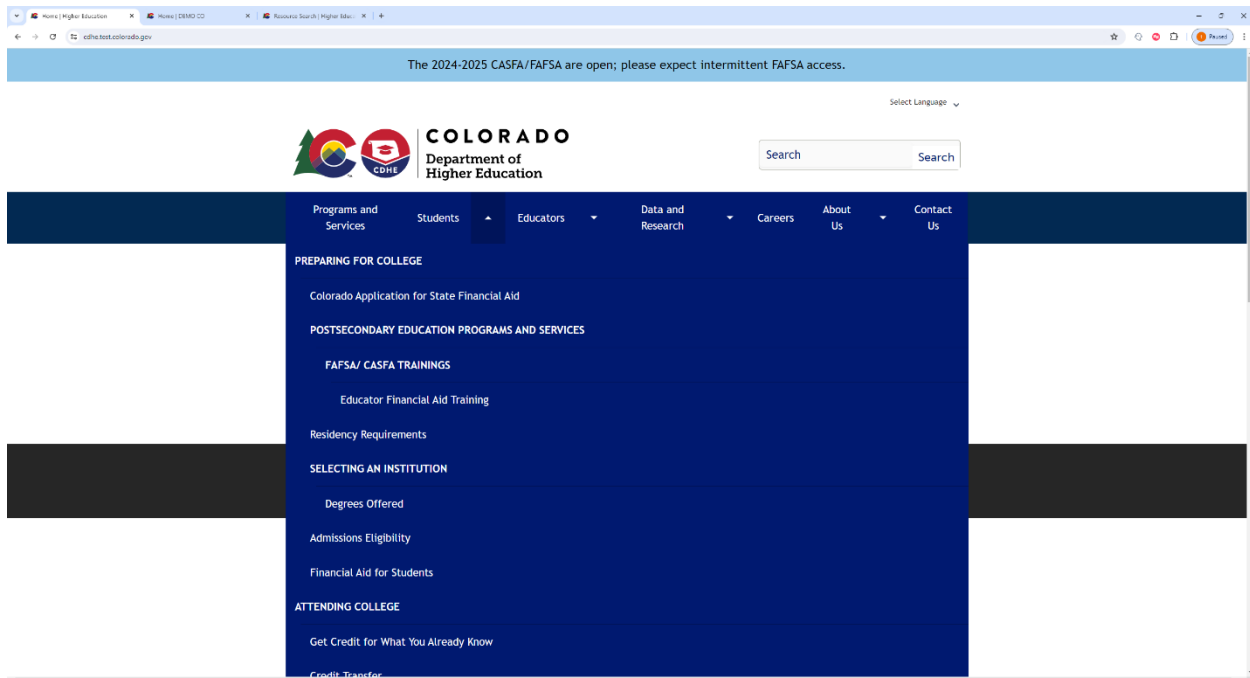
Home | Higher Education
Home | DEMO CO
Resource Search | Higher Educ
cdhe.test.colorado.gov
Paused

The 2024-2025 CASFA/FAFSA are open; please expect intermittent FAFSA access.

Select Language

CDHE
COLORADO
Department of Higher Education

Search
Search

Programs and Services
Students
Educators
Data and Research
Careers
About Us
Contact Us

PREPARING FOR COLLEGE
Colorado Application for State Financial Aid
POSTSECONDARY EDUCATION PROGRAMS AND SERVICES
FAFSA/ CASFA TRAININGS
Educator Financial Aid Training
Residency Requirements
SELECTING AN INSTITUTION
Degrees Offered
Admissions Eligibility
Financial Aid for Students
ATTENDING COLLEGE
Get Credit for What You Already Know
Credit Transfer